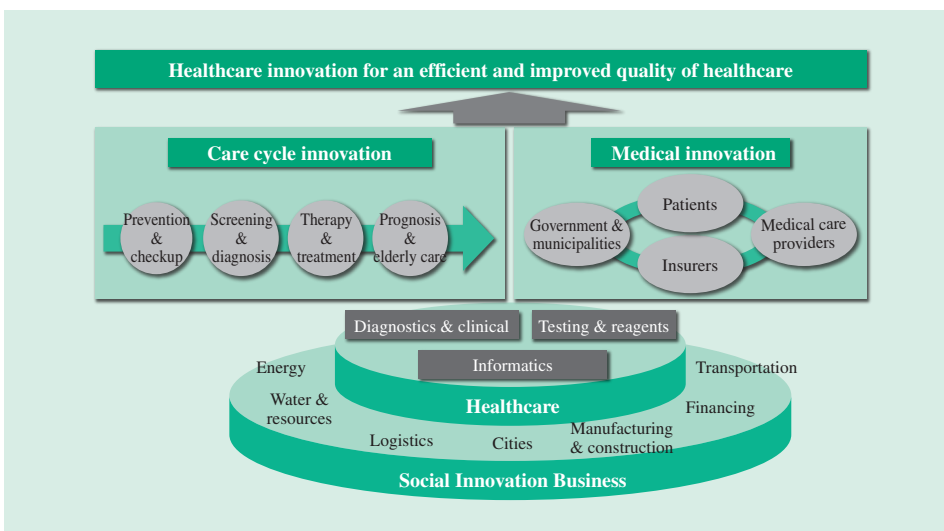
Healthcare innovation for an efficient and improved quality of healthcare

Care cycle innovation

Prevention & checkup

Screening & diagnosis

Therapy & treatment

Prognosis & elderly care

Medical innovation

Patients

Government & municipalities

Medical care providers

Insurers

Diagnostics & clinical

Testing & reagents

Informatics

Healthcare

Energy

Water & resources

Logistics

Cities

Manufacturing & construction

Financing

Transportation

Social Innovation Business